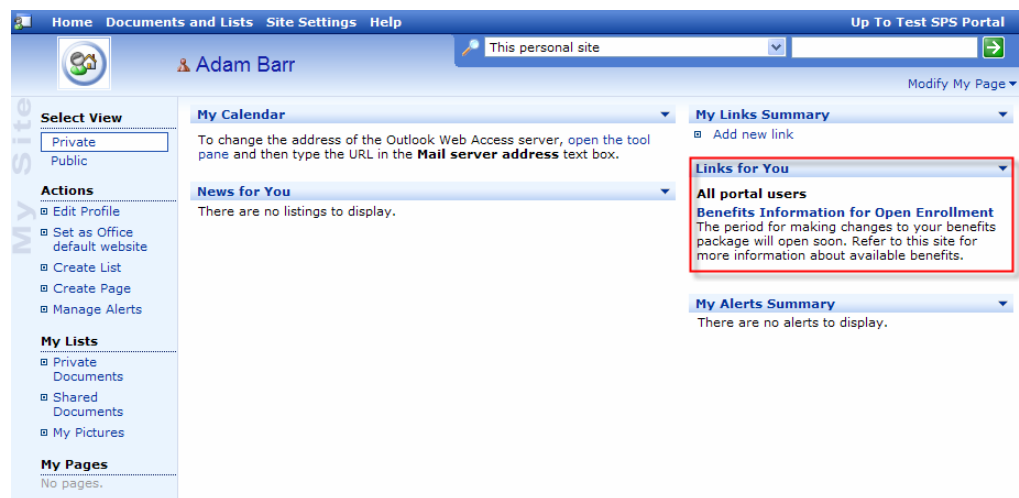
Home Documents and Lists Site Settings Help

Up To Test SPS Portal

Adam Barr

This personal site

Modify My Page

My Site

Select View

Private

Public

Actions

Edit Profile

Set as Office default website

Create List

Create Page

Manage Alerts

My Lists

Private Documents

Shared Documents

My Pictures

My Pages

No pages.

My Calendar

To change the address of the Outlook Web Access server, open the tool pane and then type the URL in the **Mail server address** text box.

News for You

There are no listings to display.

My Links Summary

Add new link

Links for You

**All portal users**

Benefits Information for Open Enrollment

The period for making changes to your benefits package will open soon. Refer to this site for more information about available benefits.

My Alerts Summary

There are no alerts to display.